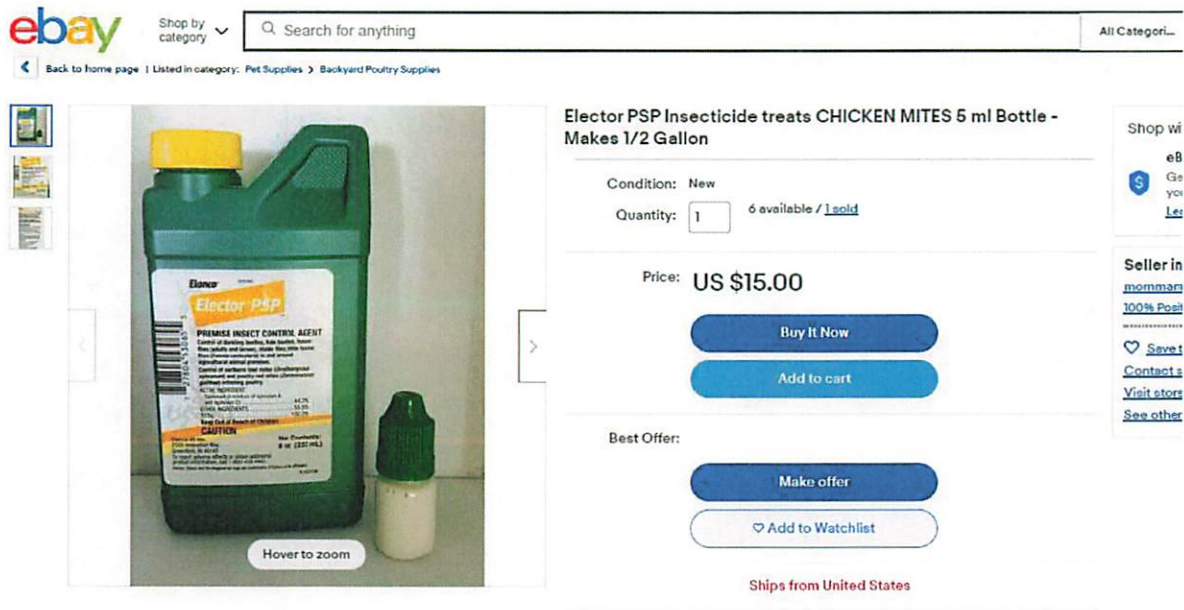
ebay

Shop by category

Search for anything

All Categori...

Back to home page | Listed in category: Pet Supplies > Backyard Poultry Supplies

Elanco

Elector PSP

PREMISE INSECT CONTROL AGENT

CAUTION

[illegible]

Hover to zoom

Elector PSP Insecticide treats CHICKEN MITES 5 ml Bottle - Makes 1/2 Gallon

Condition: New

Quantity: 1 6 available / 1 sold

Price: US $15.00

Buy It Now

Add to cart

Best Offer:

Make offer

Add to Watchlist

Ships from United States

Shop wi

eB

Ge

yo

Le

Seller in

mommar

100% Posi

Save t

Contact s

Visit store

See other